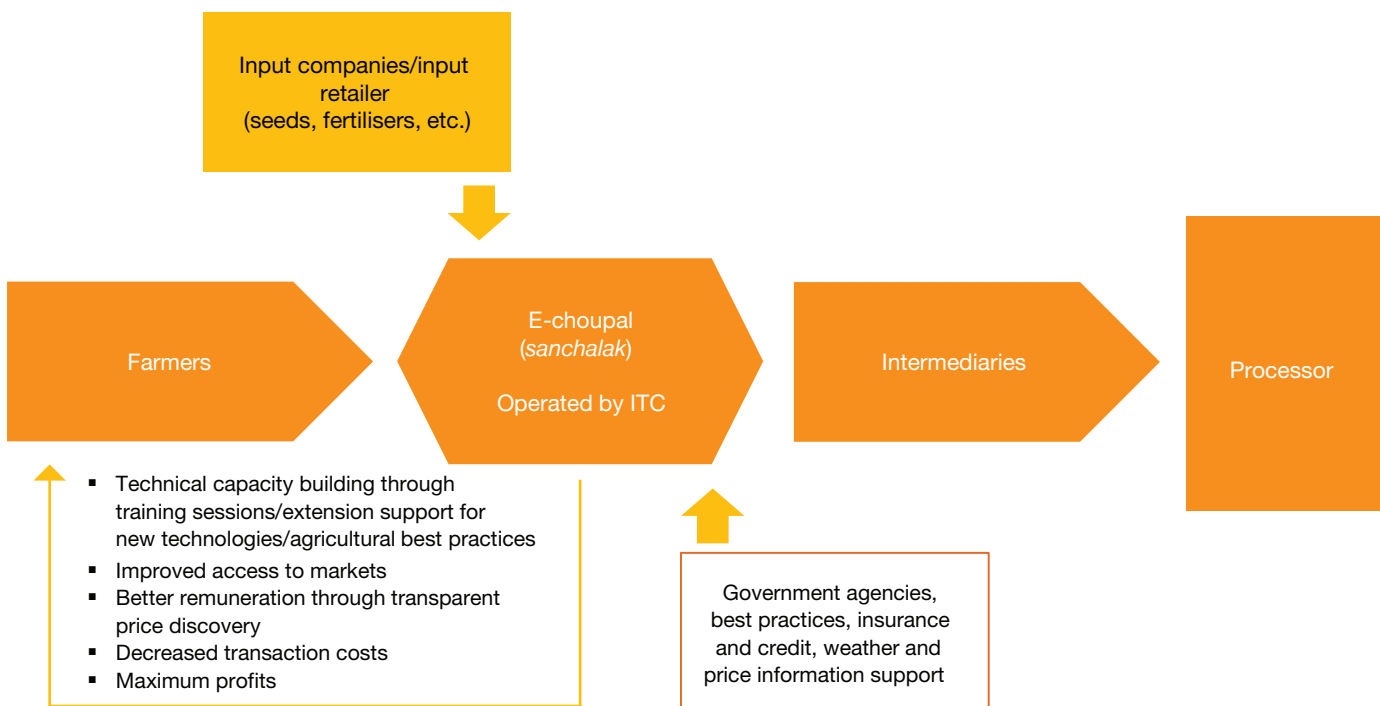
Input companies/input retailer
(seeds, fertilisers, etc.)

Farmers

E-choupal
(*sanchalak*)

Operated by ITC

Intermediaries

Processor

- Technical capacity building through training sessions/extension support for new technologies/agricultural best practices
- Improved access to markets
- Better remuneration through transparent price discovery
- Decreased transaction costs
- Maximum profits

Government agencies, best practices, insurance and credit, weather and price information support